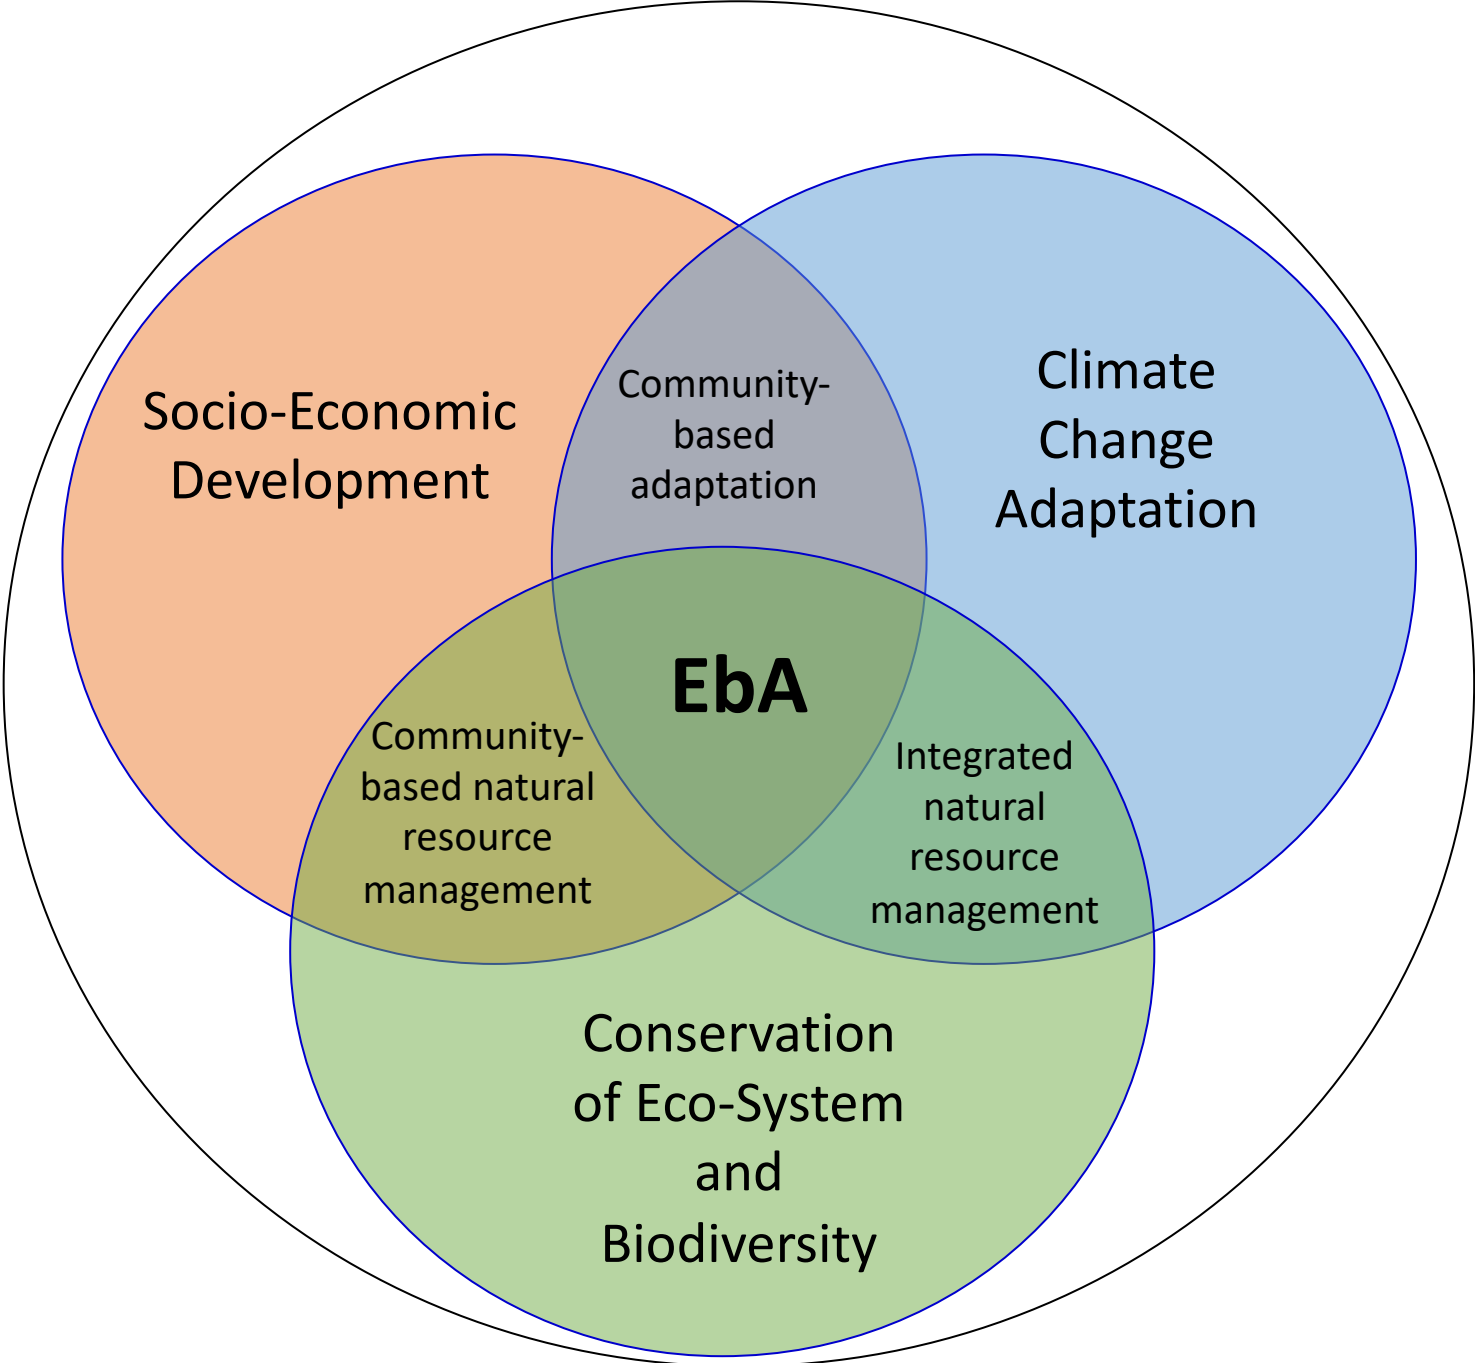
Socio-Economic Development

Community-based adaptation

Climate Change Adaptation

EbA

Community-based natural resource management

Integrated natural resource management

Conservation of Eco-System and Biodiversity